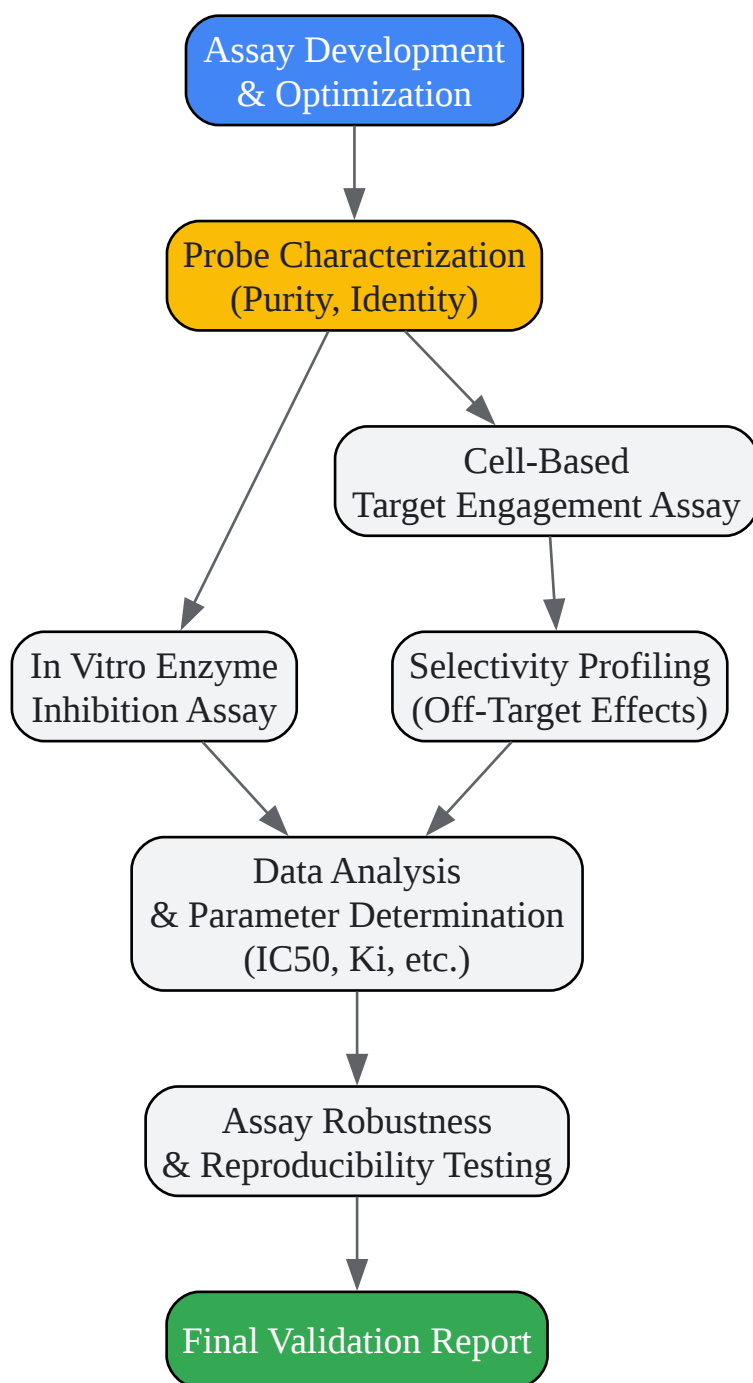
Assay Development & Optimization

Probe Characterization (Purity, Identity)

Cell-Based Target Engagement Assay

In Vitro Enzyme Inhibition Assay

Selectivity Profiling (Off-Target Effects)

Data Analysis & Parameter Determination (IC50, Ki, etc.)

Assay Robustness & Reproducibility Testing

Final Validation Report